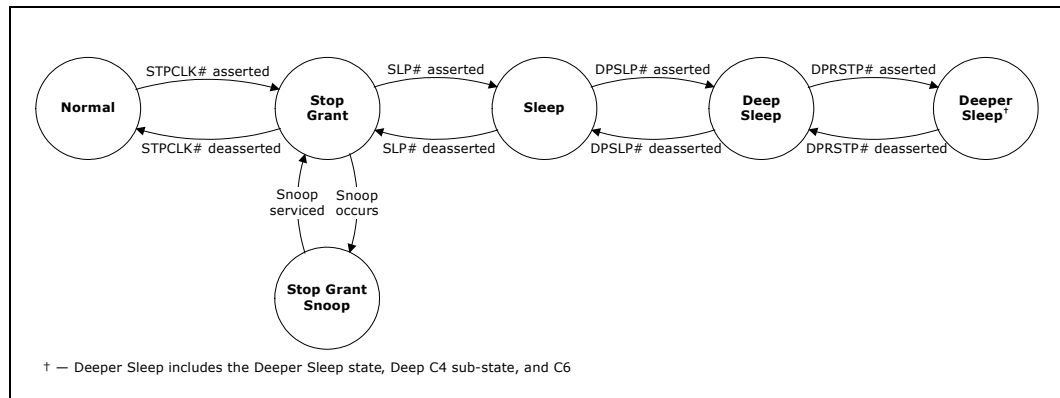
STPCLK# asserted
Normal
Stop Grant
STPCLK# deasserted
SLP# asserted
Sleep
SLP# deasserted
DPSLP# asserted
Deep Sleep
DPSLP# deasserted
DPRSTP# asserted
Deeper Sleep†
DPRSTP# deasserted
Snoop serviced
Snoop occurs
Stop Grant Snoop

† — Deeper Sleep includes the Deeper Sleep state, Deep C4 sub-state, and C6